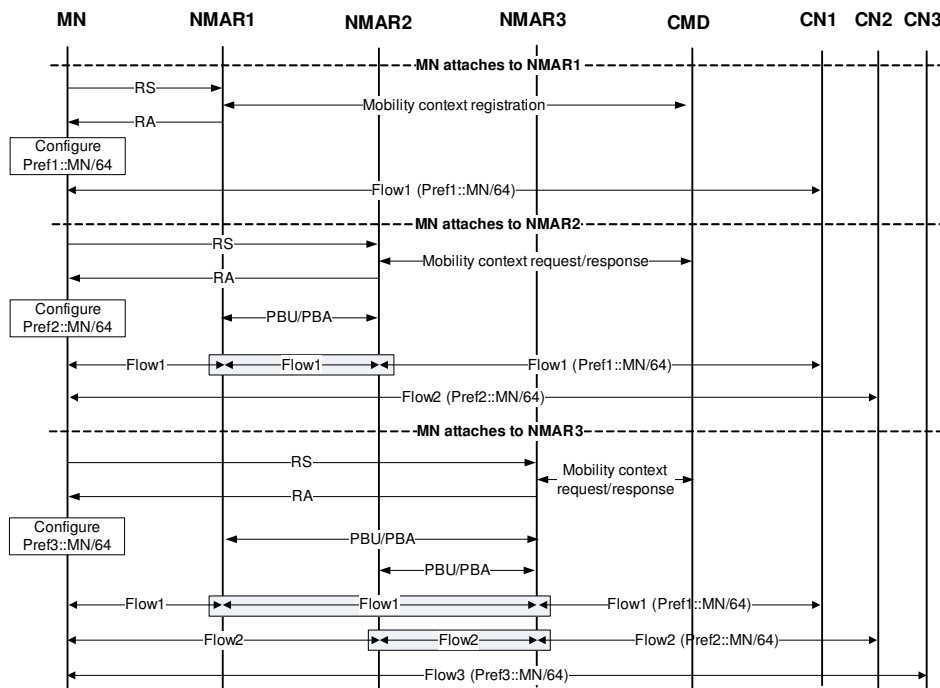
MN NMAR1 NMAR2 NMAR3 CMD CN1 CN2 CN3

MN attaches to NMAR1

RS

Mobility context registration

RA

Configure Pref1::MN/64

Flow1 (Pref1::MN/64)

MN attaches to NMAR2

RS

Mobility context request/response

RA

Configure Pref2::MN/64

PBU/PBA

Flow1 Flow1 Flow1 (Pref1::MN/64)

Flow2 (Pref2::MN/64)

MN attaches to NMAR3

RS

Mobility context request/response

RA

Configure Pref3::MN/64

PBU/PBA

PBU/PBA

Flow1 Flow1 Flow1 (Pref1::MN/64)

Flow2 Flow2 Flow2 (Pref2::MN/64)

Flow3 (Pref3::MN/64)